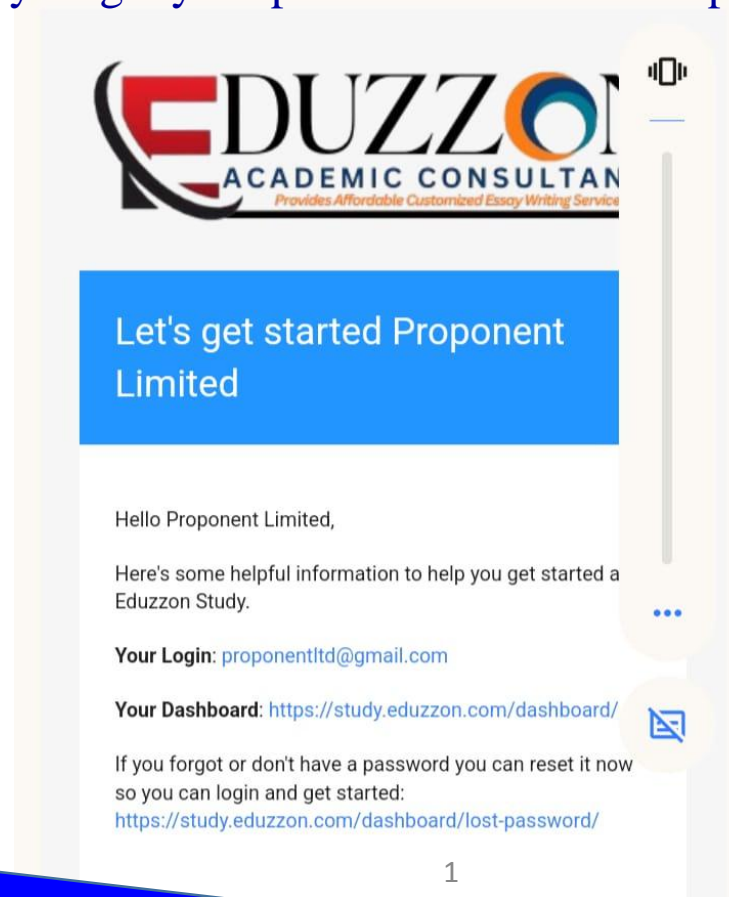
EDUZZON
ACADEMIC CONSULTAN
Provides Affordable Customized Essay Writing Service

Let's get started Proponent Limited

Hello Proponent Limited,

Here's some helpful information to help you get started a Eduzzon Study.

**Your Login**: proponentltd@gmail.com

**Your Dashboard**: https://study.eduzzon.com/dashboard/

If you forgot or don't have a password you can reset it now so you can login and get started: https://study.eduzzon.com/dashboard/lost-password/

1